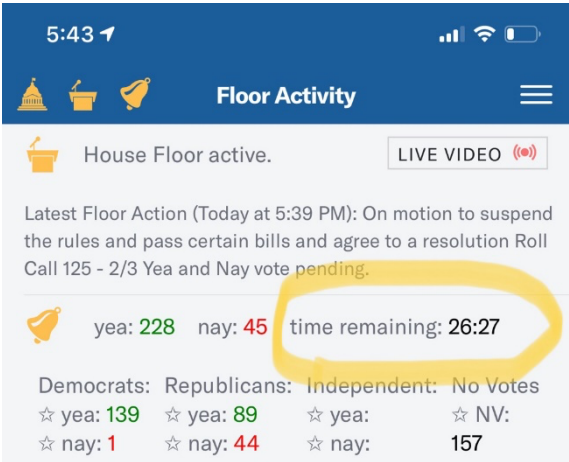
5:43

Floor Activity

House Floor active.

LIVE VIDEO

Latest Floor Action (Today at 5:39 PM): On motion to suspend the rules and pass certain bills and agree to a resolution Roll Call 125 - 2/3 Yea and Nay vote pending.

yea: 228 nay: 45 time remaining: 26:27

| Democrats: | Republicans: | Independent: | No Votes |
|---|---|---|---|
| ☆ yea: 139 | ☆ yea: 89 | ☆ yea: | ☆ NV: |
| ☆ nay: 1 | ☆ nay: 44 | ☆ nay: | 157 |